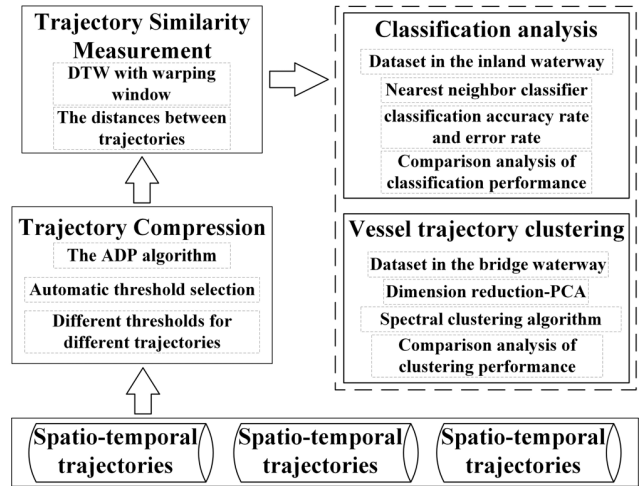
Trajectory Similarity Measurement

DTW with warping window

The distances between trajectories

Classification analysis

Dataset in the inland waterway

Nearest neighbor classifier

classification accuracy rate and error rate

Comparison analysis of classification performance

Trajectory Compression

The ADP algorithm

Automatic threshold selection

Different thresholds for different trajectories

Vessel trajectory clustering

Dataset in the bridge waterway

Dimension reduction-PCA

Spectral clustering algorithm

Comparison analysis of clustering performance

Spatio-temporal trajectories

Spatio-temporal trajectories

Spatio-temporal trajectories